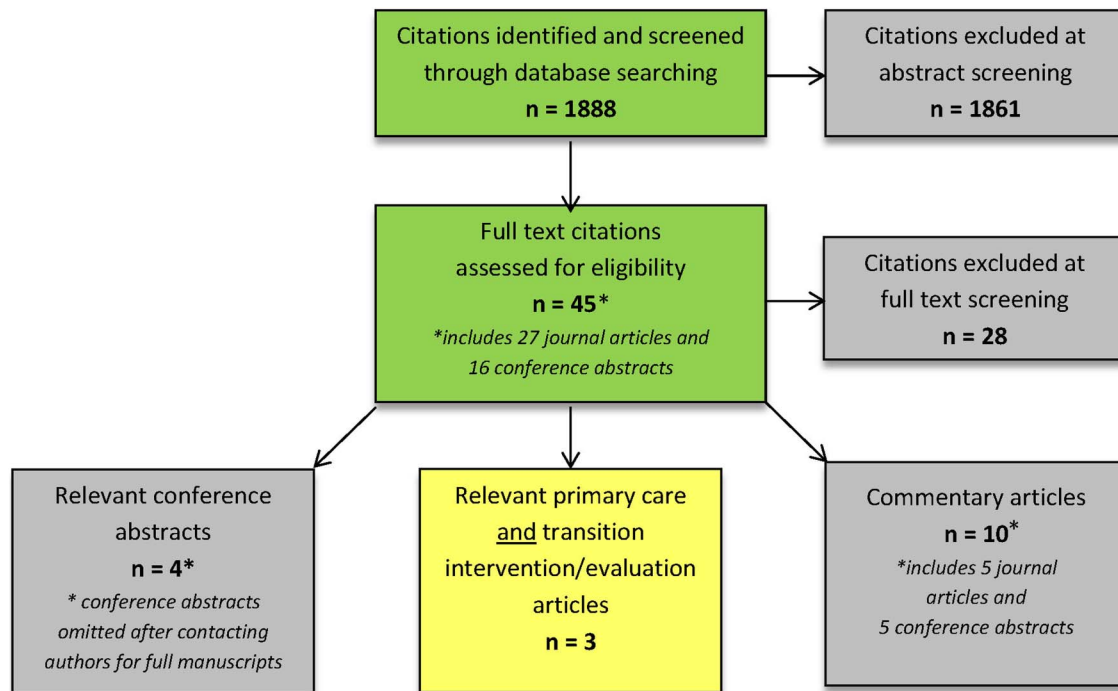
Citations identified and screened through database searching
n = 1888

Citations excluded at abstract screening
n = 1861

Full text citations assessed for eligibility
n = 45*
*includes 27 journal articles and 16 conference abstracts

Citations excluded at full text screening
n = 28

Relevant conference abstracts
n = 4*
* conference abstracts omitted after contacting authors for full manuscripts

Relevant primary care and transition intervention/evaluation articles
n = 3

Commentary articles
n = 10*
*includes 5 journal articles and 5 conference abstracts